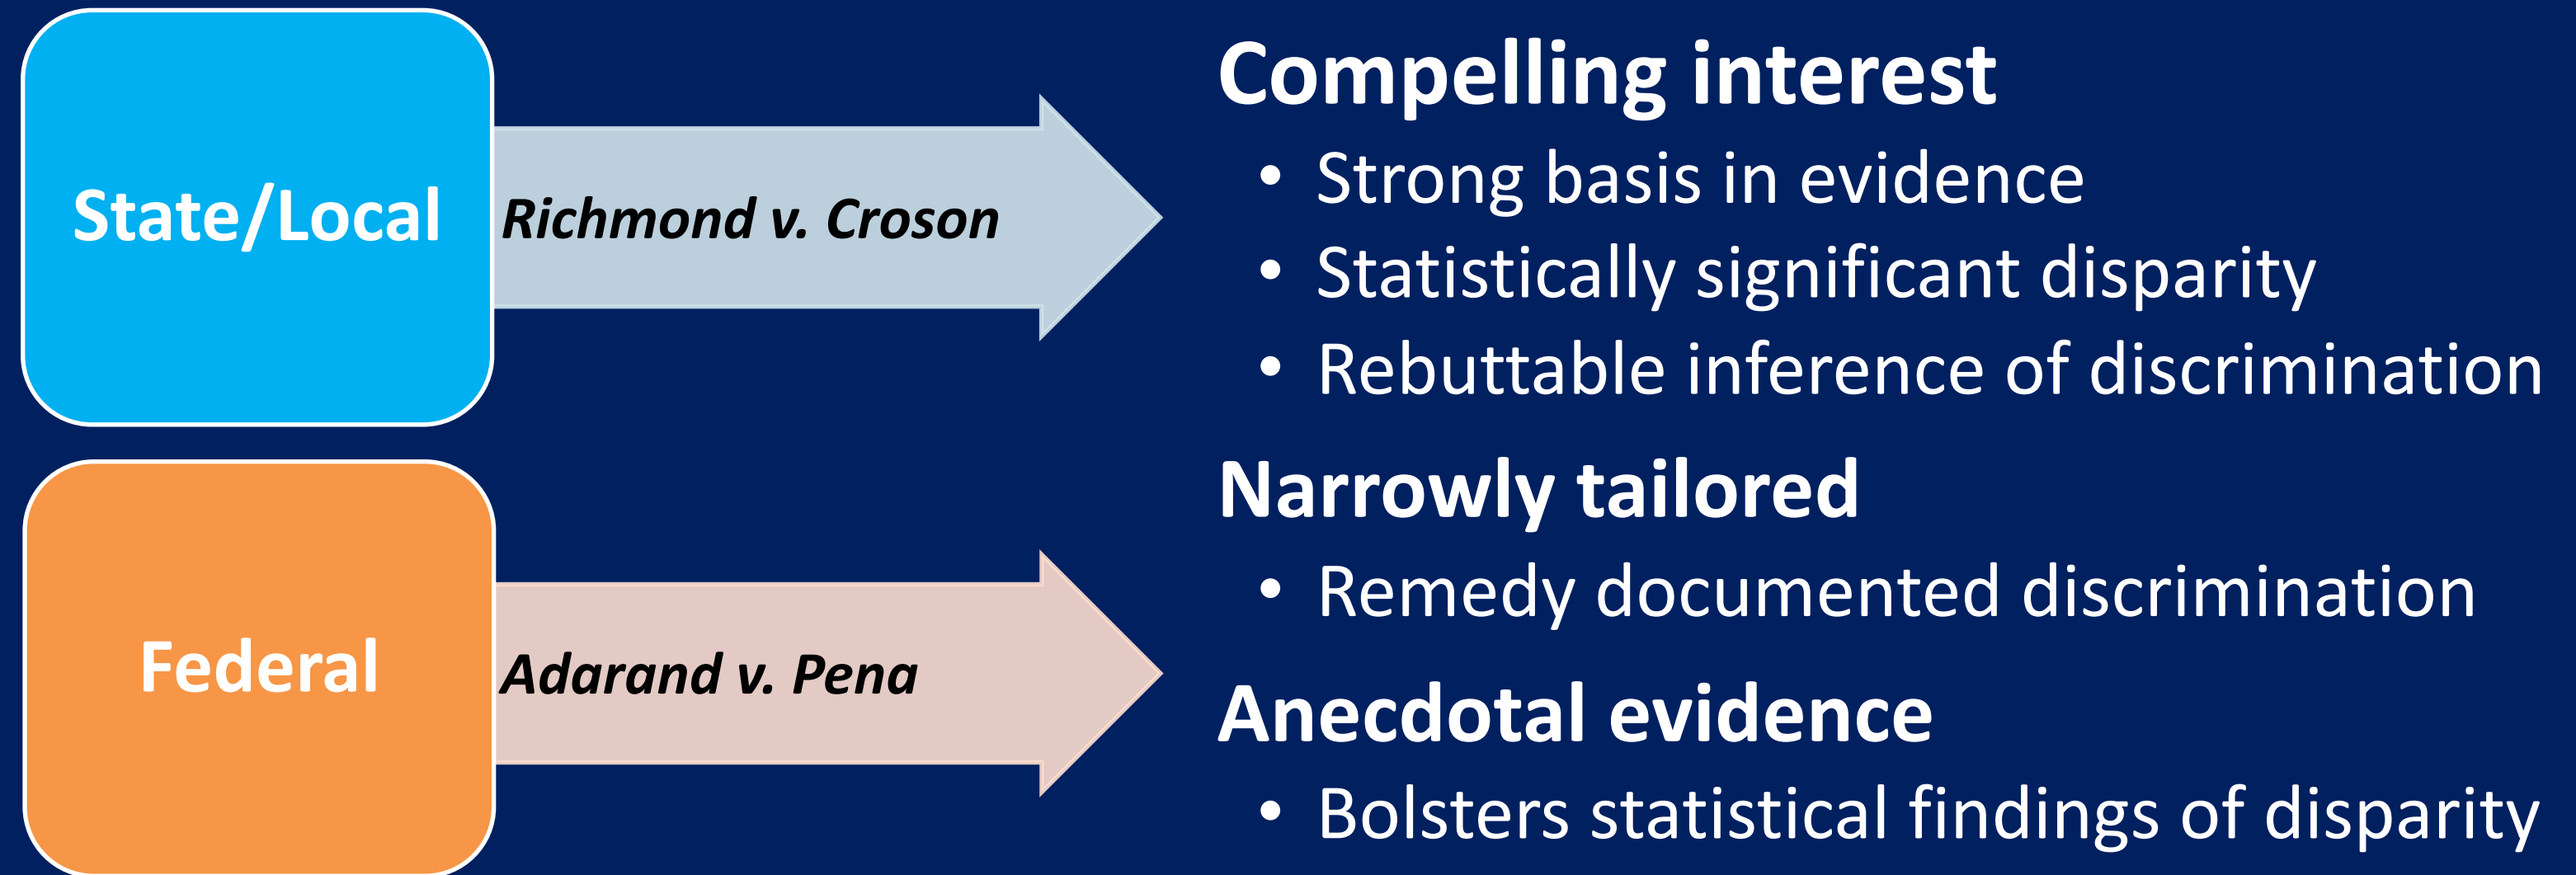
State/Local

Richmond v. Croson

Federal

Adarand v. Pena

Compelling interest

- Strong basis in evidence
- Statistically significant disparity
- Rebuttable inference of discrimination

Narrowly tailored

- Remedy documented discrimination

Anecdotal evidence

- Bolsters statistical findings of disparity